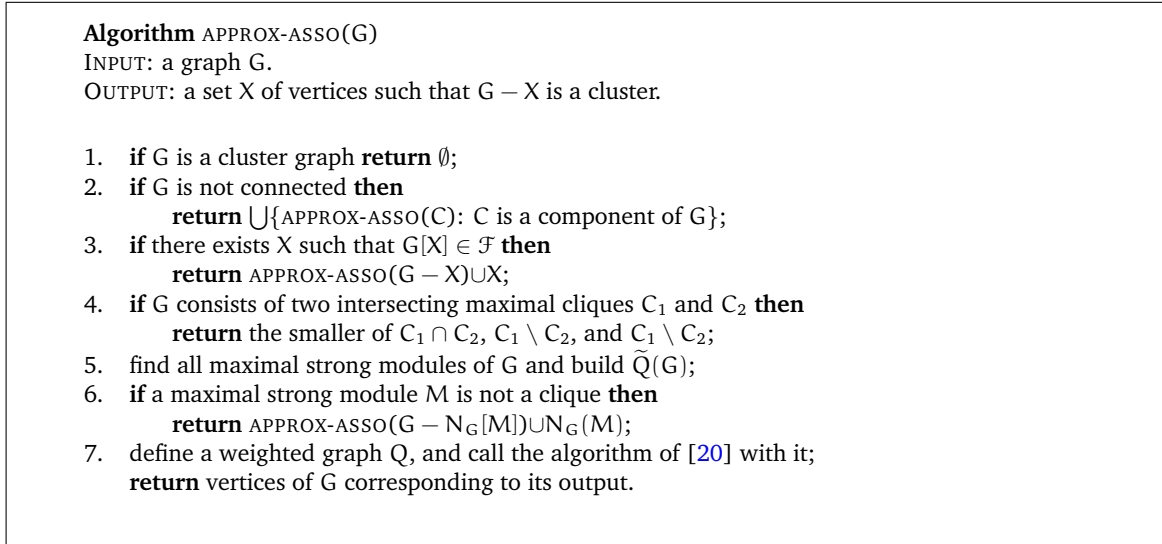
**Algorithm** APPROX-ASSO(G)
INPUT: a graph G.
OUTPUT: a set X of vertices such that $G - X$ is a cluster.

1. **if** G is a cluster graph **return** $\emptyset$;
2. **if** G is not connected **then** **return** $\bigcup\{$APPROX-ASSO(C): C is a component of G$\}$;
3. **if** there exists X such that $G[X] \in \mathcal{F}$ **then** **return** APPROX-ASSO($G - X$)$\cup$X;
4. **if** G consists of two intersecting maximal cliques $C_1$ and $C_2$ **then** **return** the smaller of $C_1 \cap C_2$, $C_1 \setminus C_2$, and $C_1 \setminus C_2$;
5. find all maximal strong modules of G and build $\widetilde{Q}(G)$;
6. **if** a maximal strong module M is not a clique **then** **return** APPROX-ASSO($G - N_G[M]$)$\cup N_G(M)$;
7. define a weighted graph Q, and call the algorithm of [20] with it; **return** vertices of G corresponding to its output.